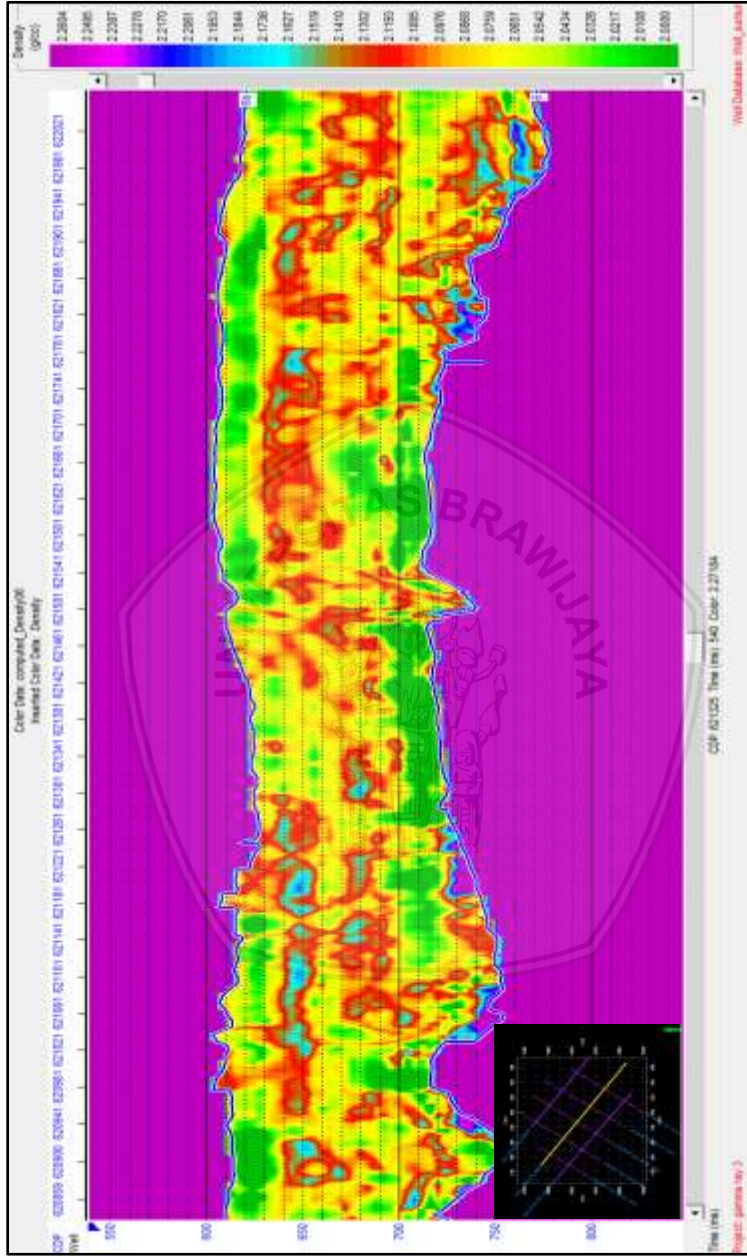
Density (g/cc)
2.3804
2.3495
2.2387
2.2278
2.2170
2.2061
2.1953
2.1844
2.1736
2.1627
2.1519
2.1410
2.1302
2.1193
2.1085
2.0976
2.0868
2.0759
2.0651
2.0542
2.0434
2.0325
2.0217
2.0108
2.0000

Color Data: computed_Density(8)
Inserted Color Data: Density

CDP 620859 620900 620941 620981 621021 621061 621101 621141 621181 621221 621261 621301 621341 621381 621421 621461 621501 621541 621581 621621 621661 621701 621741 621781 621821 621861 621901 621941 621981 622021
Well

550
600
650
700
750
800
Time (ms)

CDP 621325 Time (ms) 540 Color 2.2784

Well Database: Well_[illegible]
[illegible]: gamma ray 3

UNIVERSITAS BRAWIJAYA